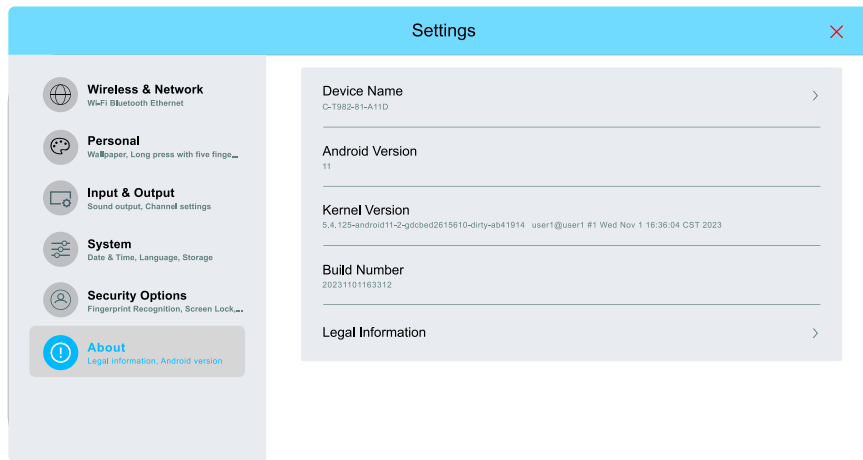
Settings

Wireless & Network
Wi-Fi Bluetooth Ethernet

Personal
Wallpaper, Long press with five finge...

Input & Output
Sound output, Channel settings

System
Date & Time, Language, Storage

Security Options
Fingerprint Recognition, Screen Lock,...

About
Legal information, Android version

Device Name
C-T982-81-A11D

Android Version
11

Kernel Version
5.4.125-android11-2-gdcbed2615610-dirty-ab41914 user1@user1 #1 Wed Nov 1 16:36:04 CST 2023

Build Number
20231101163312

Legal Information